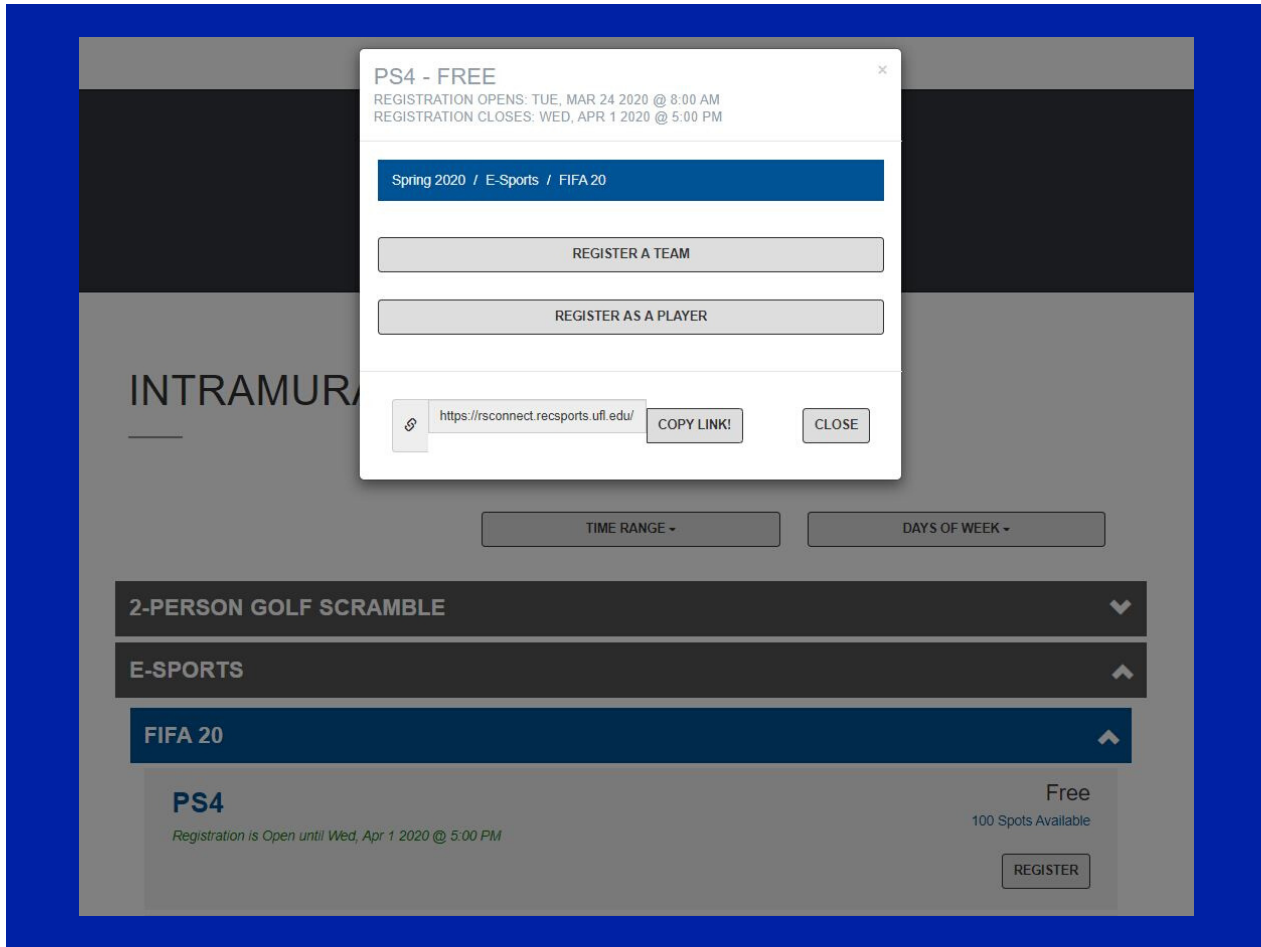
PS4 - FREE
REGISTRATION OPENS: TUE, MAR 24 2020 @ 8:00 AM
REGISTRATION CLOSES: WED, APR 1 2020 @ 5:00 PM

×

Spring 2020 / E-Sports / FIFA 20

REGISTER A TEAM

REGISTER AS A PLAYER

https://rsconnect.recsports.ufl.edu/

COPY LINK!

CLOSE

INTRAMURA

TIME RANGE

DAYS OF WEEK

2-PERSON GOLF SCRAMBLE

E-SPORTS

FIFA 20

PS4

Registration is Open until Wed, Apr 1 2020 @ 5:00 PM

Free

100 Spots Available

REGISTER